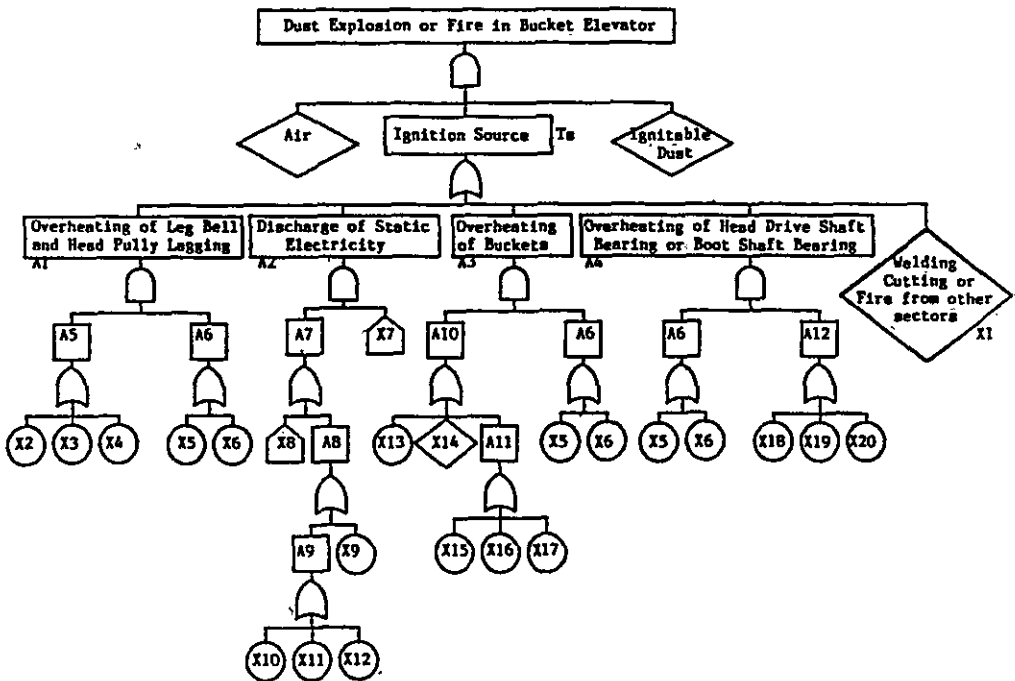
Dust Explosion or Fire in Bucket Elevator

Air

Ignition Source

Ts

Ignitable Dust

Overheating of Leg Bell and Head Pully Lagging

A1

Discharge of Static Electricity

A2

Overheating of Buckets

A3

Overheating of Head Drive Shaft Bearing or Boot Shaft Bearing

A4

Welding Cutting or Fire from other sectors

X1

A5

A6

A7

X7

A10

A6

A6

A12

X2

X3

X4

X5

X6

X8

A8

X13

X14

A11

X5

X6

X5

X6

X18

X19

X20

A9

X9

X15

X16

X17

X10

X11

X12